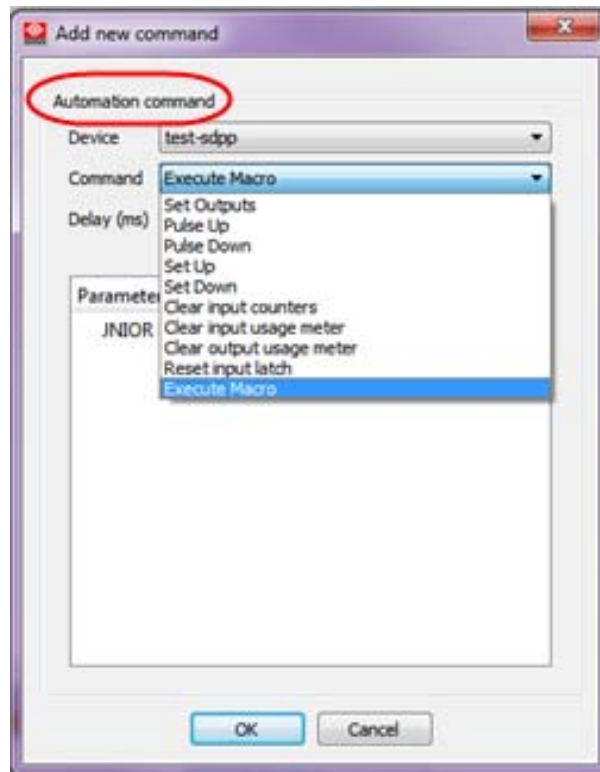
Add new command

Automation command

Device test-sdpp

Command Execute Macro

Delay (ms)

Set Outputs
Pulse Up
Pulse Down
Set Up
Set Down
Clear input counters
Clear input usage meter
Clear output usage meter
Reset input latch
Execute Macro

Parameter

JNIOR

OK Cancel